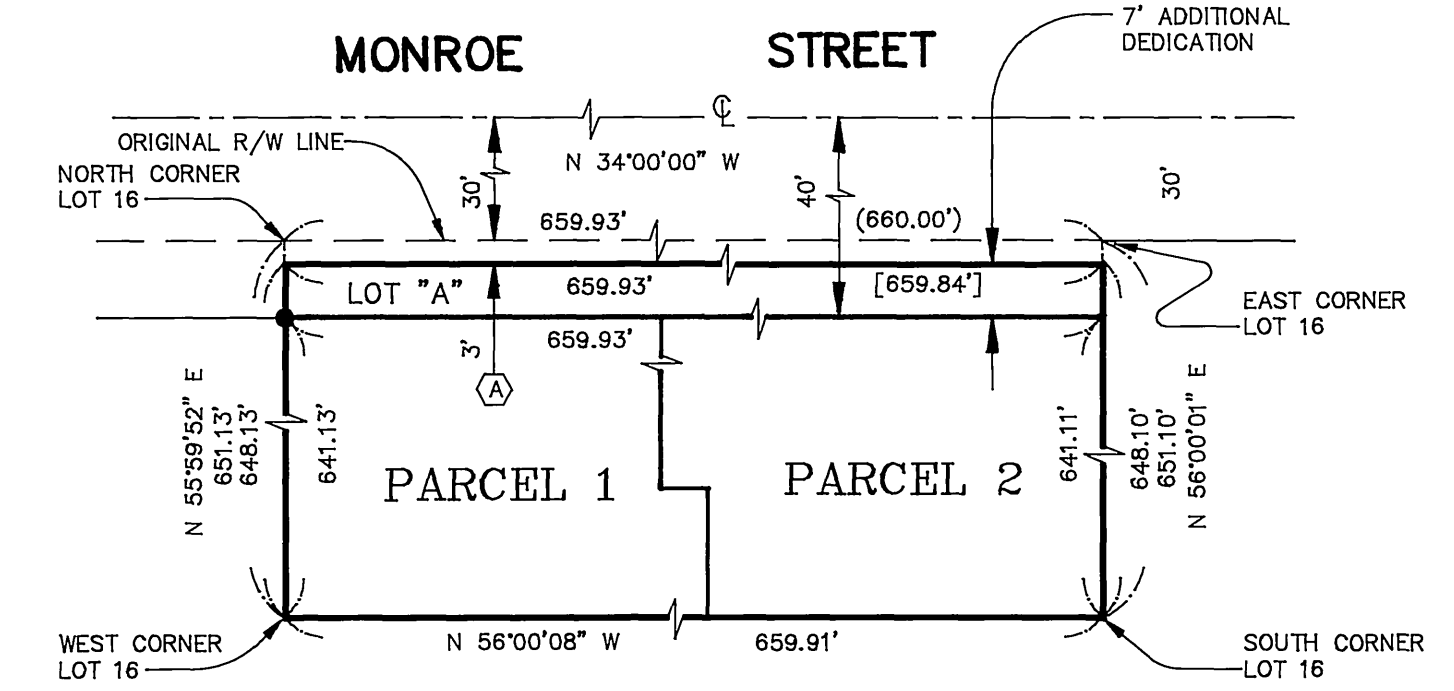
MONROE STREET

7' ADDITIONAL DEDICATION

℄

ORIGINAL R/W LINE

NORTH CORNER LOT 16

30'

N 34°00'00" W

40'

30'

659.93'

(660.00')

LOT "A"

659.93'

[659.84']

EAST CORNER LOT 16

3'

659.93'

A

N 55°59'52" E
651.13'
648.13'

641.13'

PARCEL 1

PARCEL 2

641.11'

648.10'
651.10'
N 56°00'01" E

WEST CORNER LOT 16

N 56°00'08" W

659.91'

SOUTH CORNER LOT 16